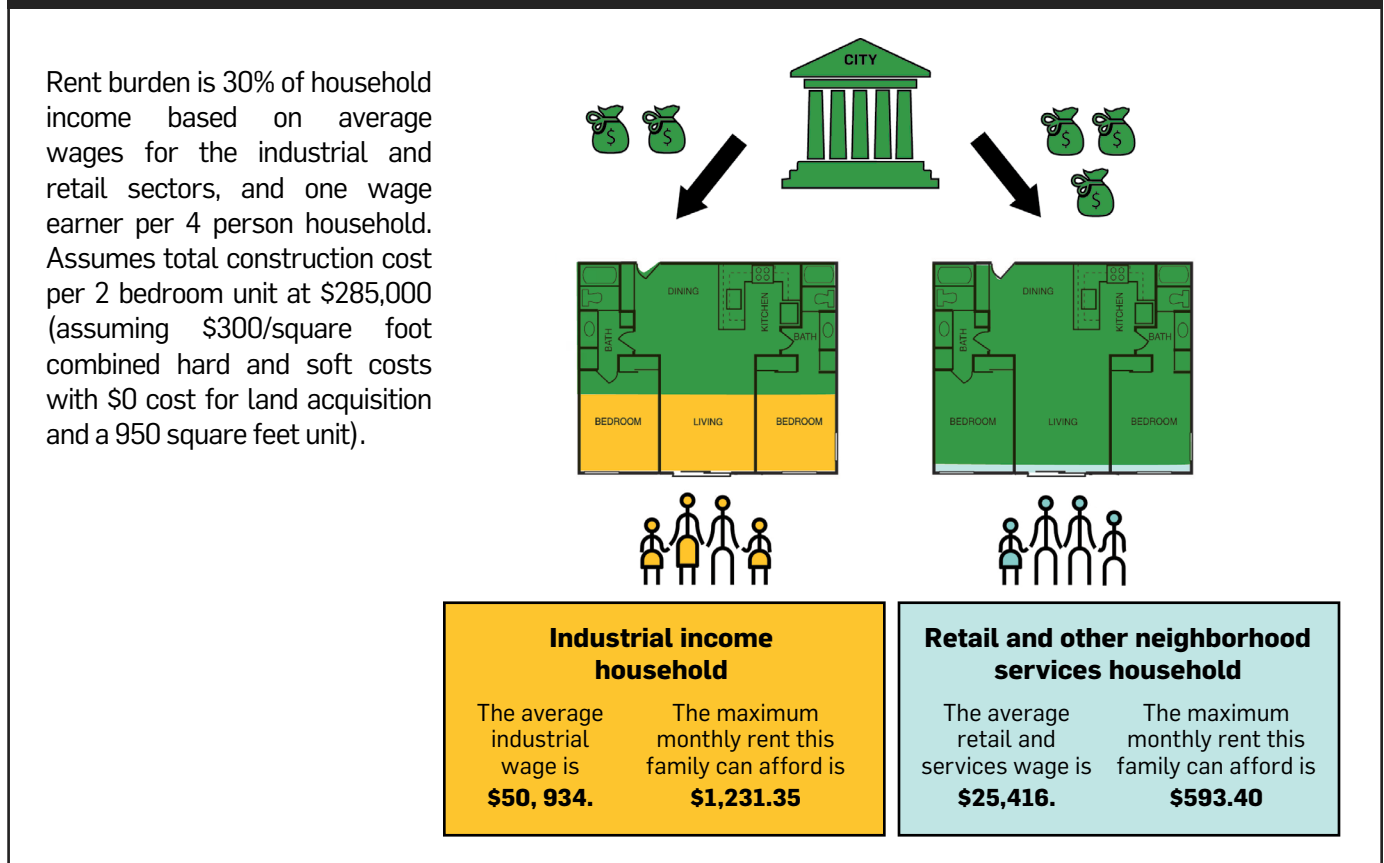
Rent burden is 30% of household income based on average wages for the industrial and retail sectors, and one wage earner per 4 person household. Assumes total construction cost per 2 bedroom unit at $285,000 (assuming $300/square foot combined hard and soft costs with $0 cost for land acquisition and a 950 square feet unit).

CITY

DINING
KITCHEN
BATH
BATH
BEDROOM
LIVING
BEDROOM

DINING
KITCHEN
BATH
BATH
BEDROOM
LIVING
BEDROOM

**Industrial income household**

The average industrial wage is **$50, 934.**

The maximum monthly rent this family can afford is **$1,231.35**

**Retail and other neighborhood services household**

The average retail and services wage is **$25,416.**

The maximum monthly rent this family can afford is **$593.40**